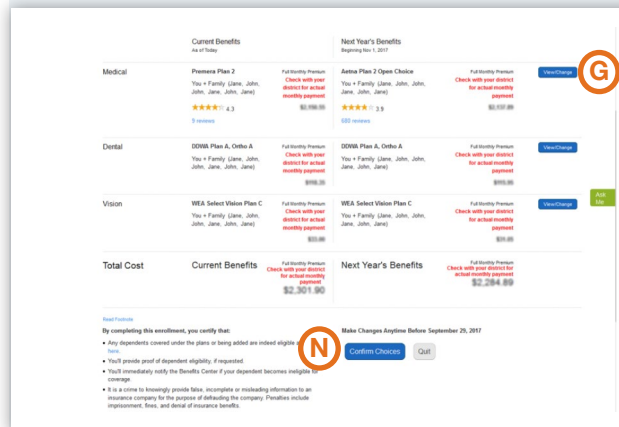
Current Benefits
As of Today

Next Year's Benefits
Beginning Nov 1, 2017

Medical

Premera Plan 2
You + Family (Jane, John, John, Jane, John, Jane)
4.3
9 reviews

Full Monthly Premium
Check with your district for actual monthly payment
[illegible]

Aetna Plan 2 Open Choice
You + Family (Jane, John, John, Jane, John, Jane)
3.9
680 reviews

Full Monthly Premium
Check with your district for actual monthly payment
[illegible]

View/Change

G

Dental

DDWA Plan A, Ortho A
You + Family (Jane, John, John, Jane, John, Jane)

Full Monthly Premium
Check with your district for actual monthly payment
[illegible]

DDWA Plan A, Ortho A
You + Family (Jane, John, John, Jane, John, Jane)

Full Monthly Premium
Check with your district for actual monthly payment
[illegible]

View/Change

Vision

WEA Select Vision Plan C
You + Family (Jane, John, John, Jane, John, Jane)

Full Monthly Premium
Check with your district for actual monthly payment
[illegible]

WEA Select Vision Plan C
You + Family (Jane, John, John, Jane, John, Jane)

Full Monthly Premium
Check with your district for actual monthly payment
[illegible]

View/Change

Ask Me

Total Cost

Current Benefits

Full Monthly Premium
Check with your district for actual monthly payment
$2,301.90

Next Year's Benefits

Full Monthly Premium
Check with your district for actual monthly payment
$2,284.89

Read Footnote

By completing this enrollment, you certify that:

• Any dependents covered under the plans or being added are indeed eligible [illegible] here.
• You'll provide proof of dependent eligibility, if requested.
• You'll immediately notify the Benefits Center if your dependent becomes ineligible for coverage.
• It is a crime to knowingly provide false, incomplete or misleading information to an insurance company for the purpose of defrauding the company. Penalties include imprisonment, fines, and denial of insurance benefits.

N

Make Changes Anytime Before September 29, 2017

Confirm Choices

Quit